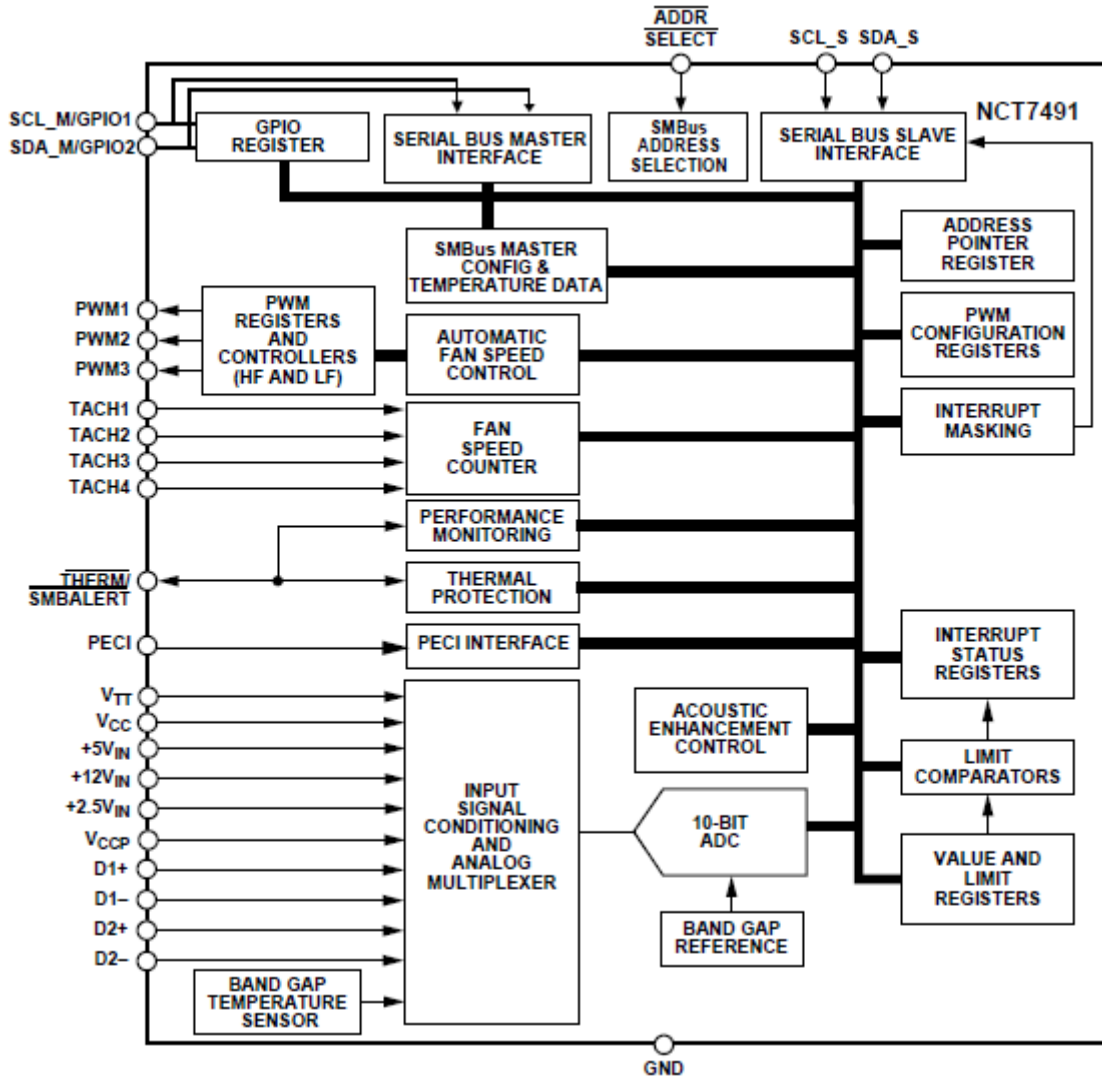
$\overline{\text{ADDR}}$
SELECT
SCL_S SDA_S
NCT7491
SCL_M/GPIO1
SDA_M/GPIO2
GPIO REGISTER
SERIAL BUS MASTER INTERFACE
SMBus ADDRESS SELECTION
SERIAL BUS SLAVE INTERFACE
SMBus MASTER CONFIG & TEMPERATURE DATA
ADDRESS POINTER REGISTER
PWM1
PWM2
PWM3
PWM REGISTERS AND CONTROLLERS (HF AND LF)
AUTOMATIC FAN SPEED CONTROL
PWM CONFIGURATION REGISTERS
TACH1
TACH2
TACH3
TACH4
FAN SPEED COUNTER
INTERRUPT MASKING
PERFORMANCE MONITORING
$\overline{\text{THERM}}$/
$\overline{\text{SMBALERT}}$
THERMAL PROTECTION
PECI
PECI INTERFACE
INTERRUPT STATUS REGISTERS
$V_{TT}$
$V_{CC}$
$+5V_{IN}$
$+12V_{IN}$
$+2.5V_{IN}$
$V_{CCP}$
D1+
D1–
D2+
D2–
INPUT SIGNAL CONDITIONING AND ANALOG MULTIPLEXER
ACOUSTIC ENHANCEMENT CONTROL
LIMIT COMPARATORS
10-BIT ADC
VALUE AND LIMIT REGISTERS
BAND GAP REFERENCE
BAND GAP TEMPERATURE SENSOR
GND